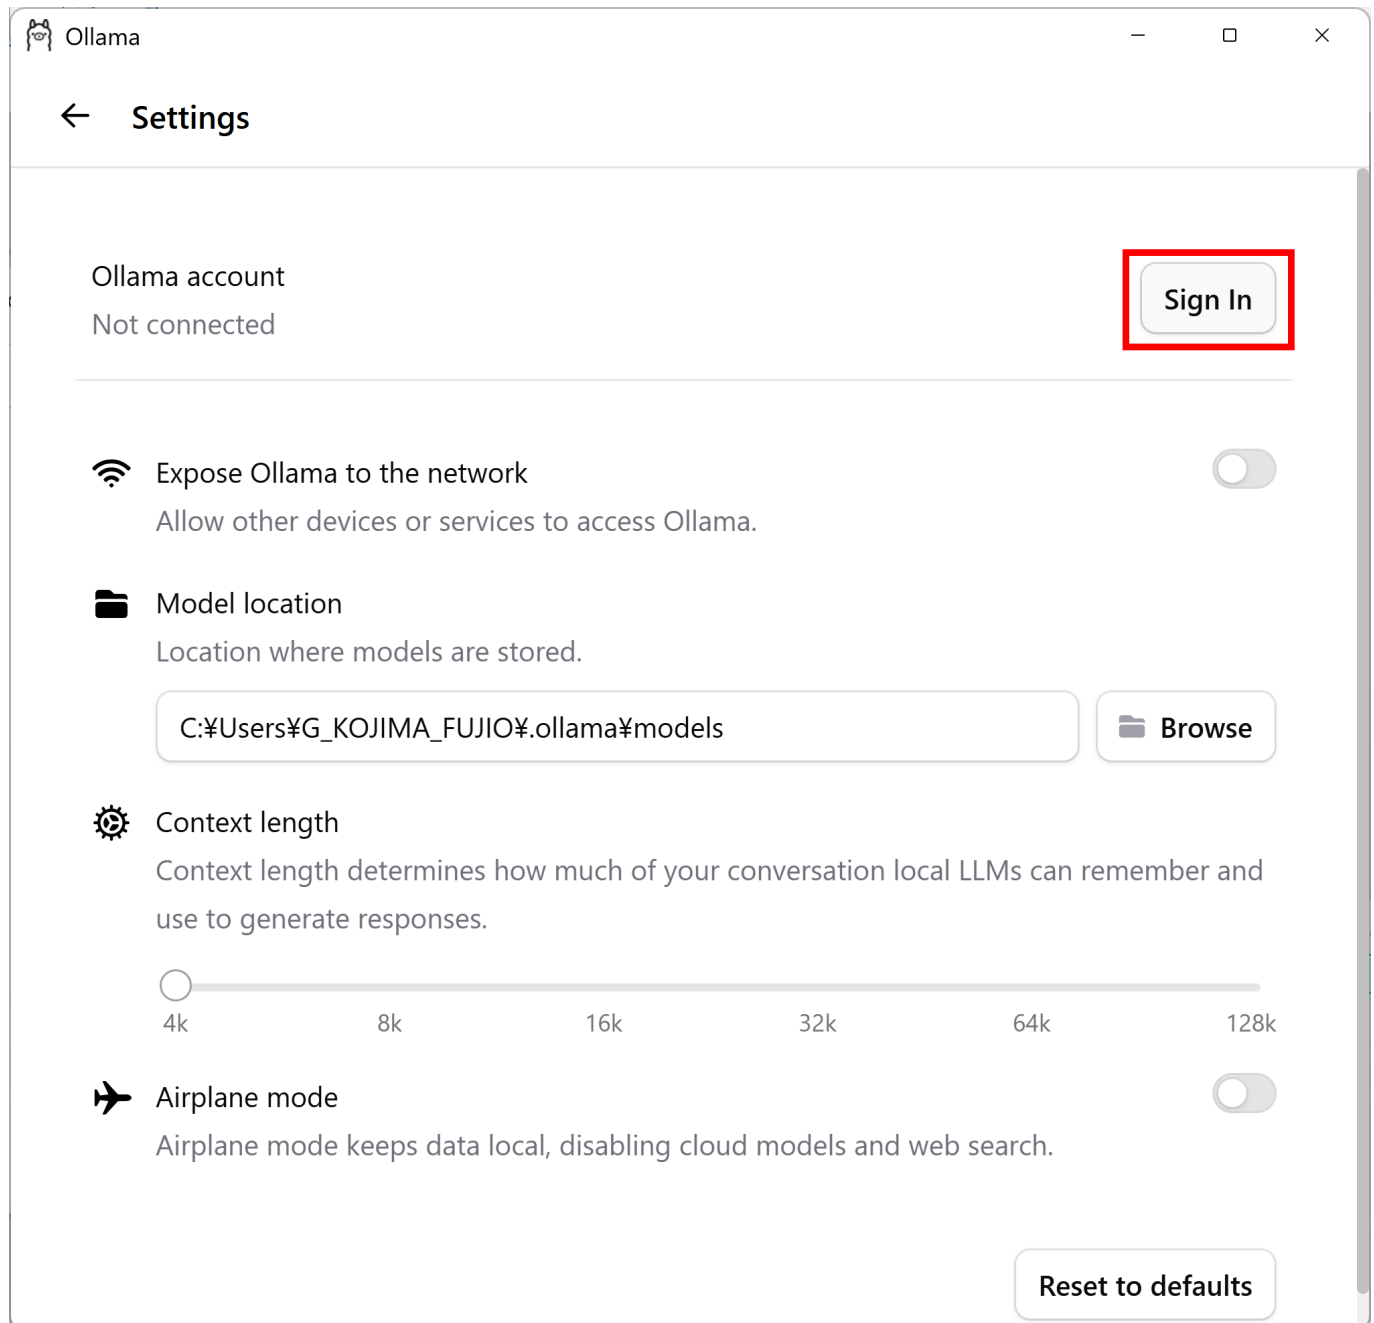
Ollama

Settings

Ollama account
Not connected

Sign In

Expose Ollama to the network
Allow other devices or services to access Ollama.

Model location
Location where models are stored.

C:¥Users¥G_KOJIMA_FUJIO¥.ollama¥models

Browse

Context length
Context length determines how much of your conversation local LLMs can remember and use to generate responses.

4k 8k 16k 32k 64k 128k

Airplane mode
Airplane mode keeps data local, disabling cloud models and web search.

Reset to defaults